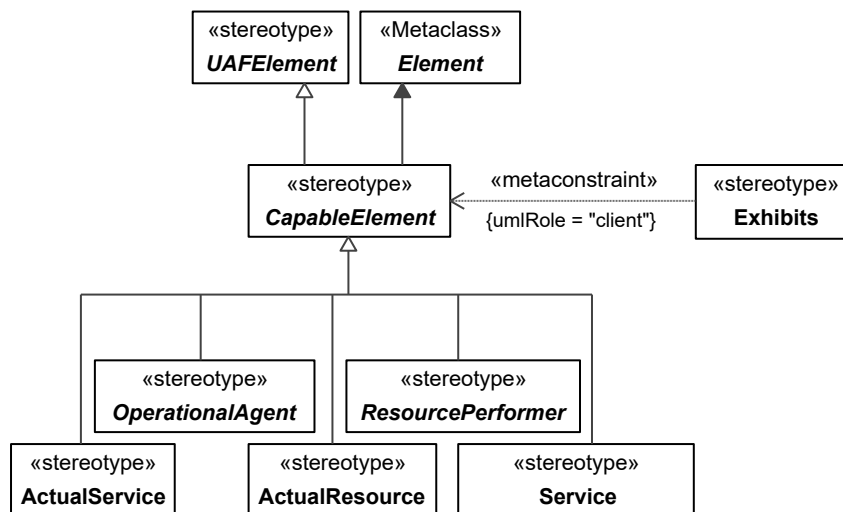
«stereotype»
*UAFElement*

«Metaclass»
*Element*

«stereotype»
*CapableElement*

«metaconstraint»
{umlRole = "client"}

«stereotype»
**Exhibits**

«stereotype»
*OperationalAgent*

«stereotype»
*ResourcePerformer*

«stereotype»
**ActualService**

«stereotype»
**ActualResource**

«stereotype»
**Service**